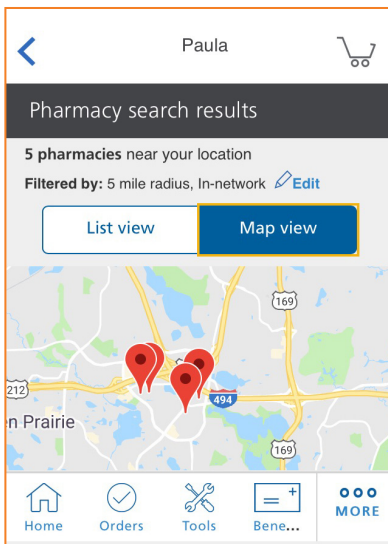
Paula

Pharmacy search results

**5 pharmacies** near your location

**Filtered by:** 5 mile radius, In-network Edit

List view

Map view

169

212

494

n Prairie

169

Home

Orders

Tools

Bene...

MORE